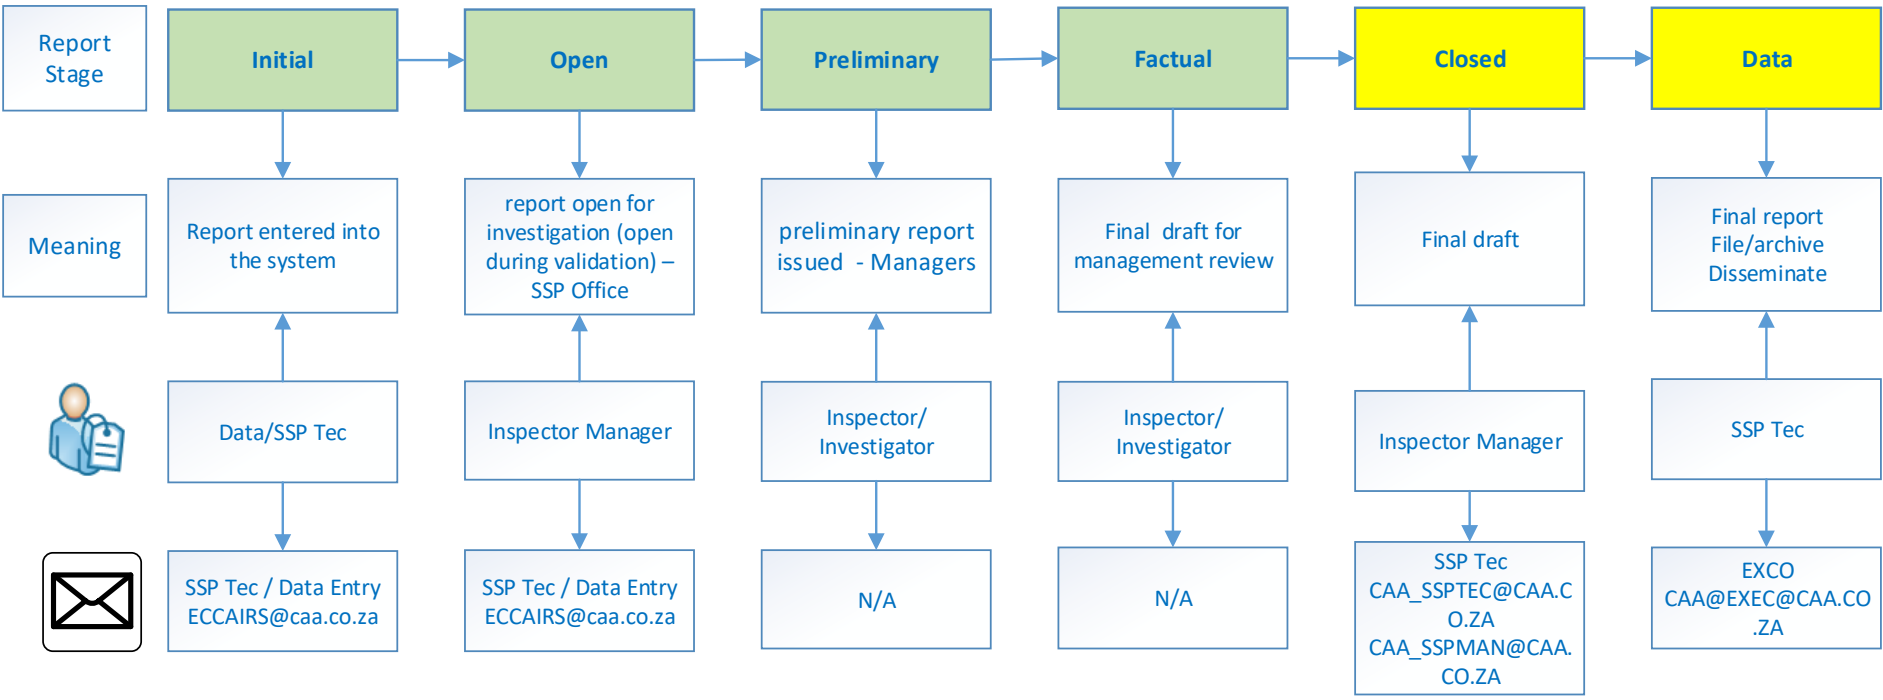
Report Stage

Initial

Open

Preliminary

Factual

Closed

Data

Meaning

Report entered into the system

report open for investigation (open during validation) – SSP Office

preliminary report issued - Managers

Final draft for management review

Final draft

Final report File/archive Disseminate

Data/SSP Tec

Inspector Manager

Inspector/ Investigator

Inspector/ Investigator

Inspector Manager

SSP Tec

SSP Tec / Data Entry ECCAIRS@caa.co.za

SSP Tec / Data Entry ECCAIRS@caa.co.za

N/A

N/A

SSP Tec CAA_SSPTEC@CAA.CO.ZA CAA_SSPMAN@CAA.CO.ZA

EXCO CAA@EXEC@CAA.CO.ZA